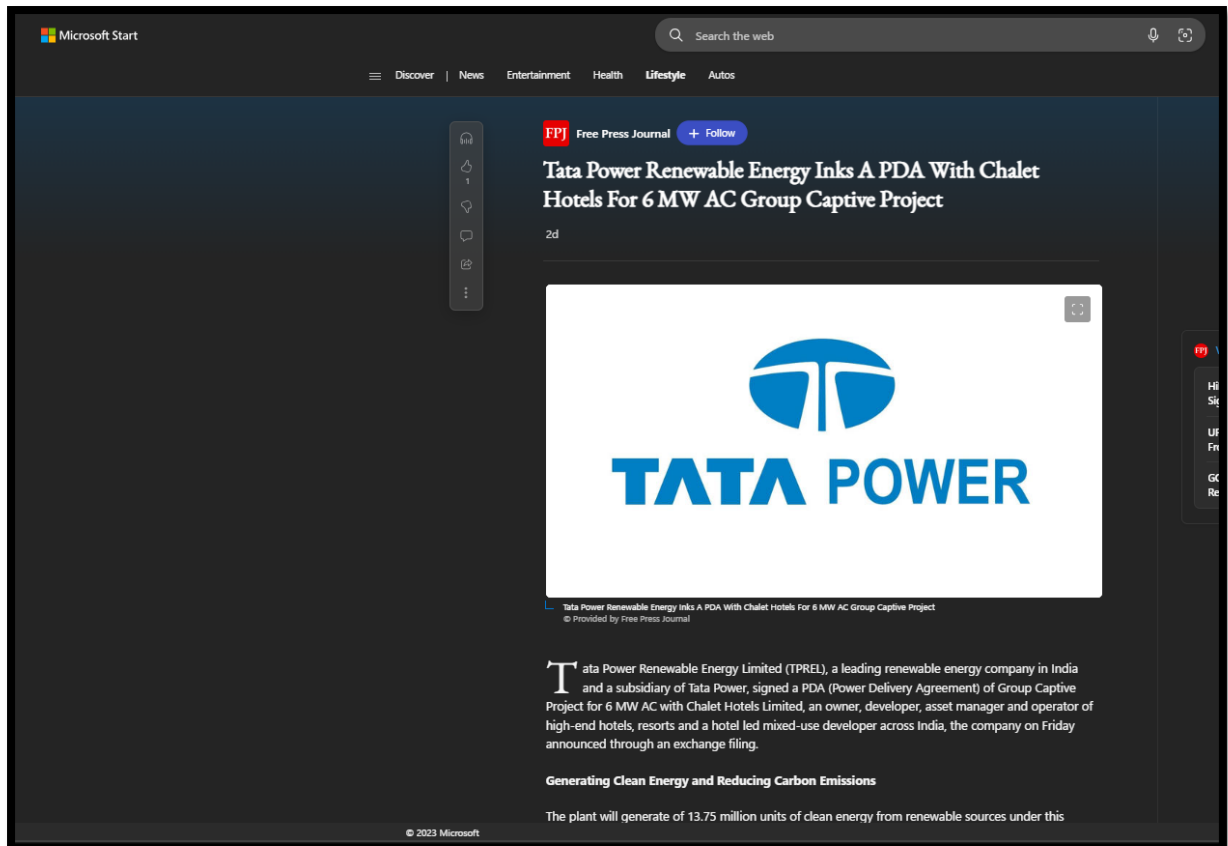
Microsoft Start

Search the web

Discover | News Entertainment Health Lifestyle Autos

1

FPJ Free Press Journal + Follow

Tata Power Renewable Energy Inks A PDA With Chalet Hotels For 6 MW AC Group Captive Project

2d

TATA POWER

Tata Power Renewable Energy Inks A PDA With Chalet Hotels For 6 MW AC Group Captive Project
© Provided by Free Press Journal

Tata Power Renewable Energy Limited (TPREL), a leading renewable energy company in India and a subsidiary of Tata Power, signed a PDA (Power Delivery Agreement) of Group Captive Project for 6 MW AC with Chalet Hotels Limited, an owner, developer, asset manager and operator of high-end hotels, resorts and a hotel led mixed-use developer across India, the company on Friday announced through an exchange filing.

Generating Clean Energy and Reducing Carbon Emissions

The plant will generate of 13.75 million units of clean energy from renewable sources under this

FPJ
Hi
Si
UF
Fr
GC
Re

© 2023 Microsoft